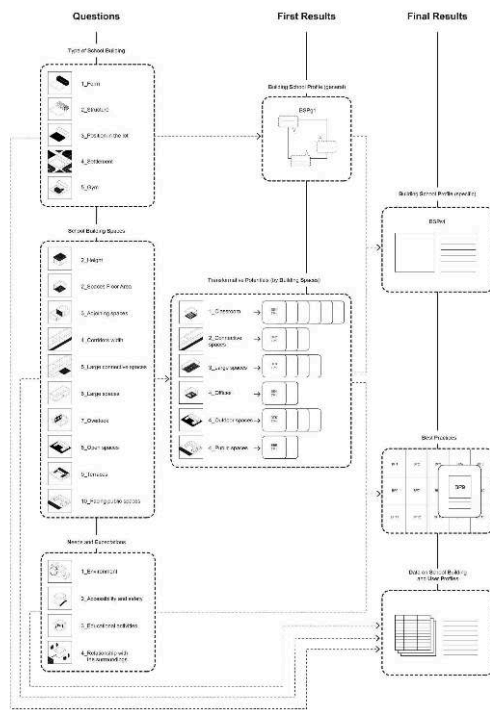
Questions

First Results

Final Results

Type of School Building

1_Form

2_Structure

3_Position in the lot

4_Settlement

5_Gym

Building School Profile (general)

BSPg1

Building School Profile (specific)

BSPs1

School Building Spaces

1_Height

2_Second Floor Area

3_Adjoining spaces

4_Corridors width

5_Large connective spaces

6_Large spaces

7_Overlaps

8_Open spaces

9_Terraces

10_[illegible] spaces

Transformative Potentials (by Building Spaces)

1_Classrooms

2_Connective spaces

3_Large spaces

4_Offices

5_Outdoor spaces

6_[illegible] spaces

Best Practices

BP9

Needs and Expectations

1_Environment

2_Accessibility and safety

3_Educational activities

4_Relationship with the surroundings

Data on School Building and User Profiles